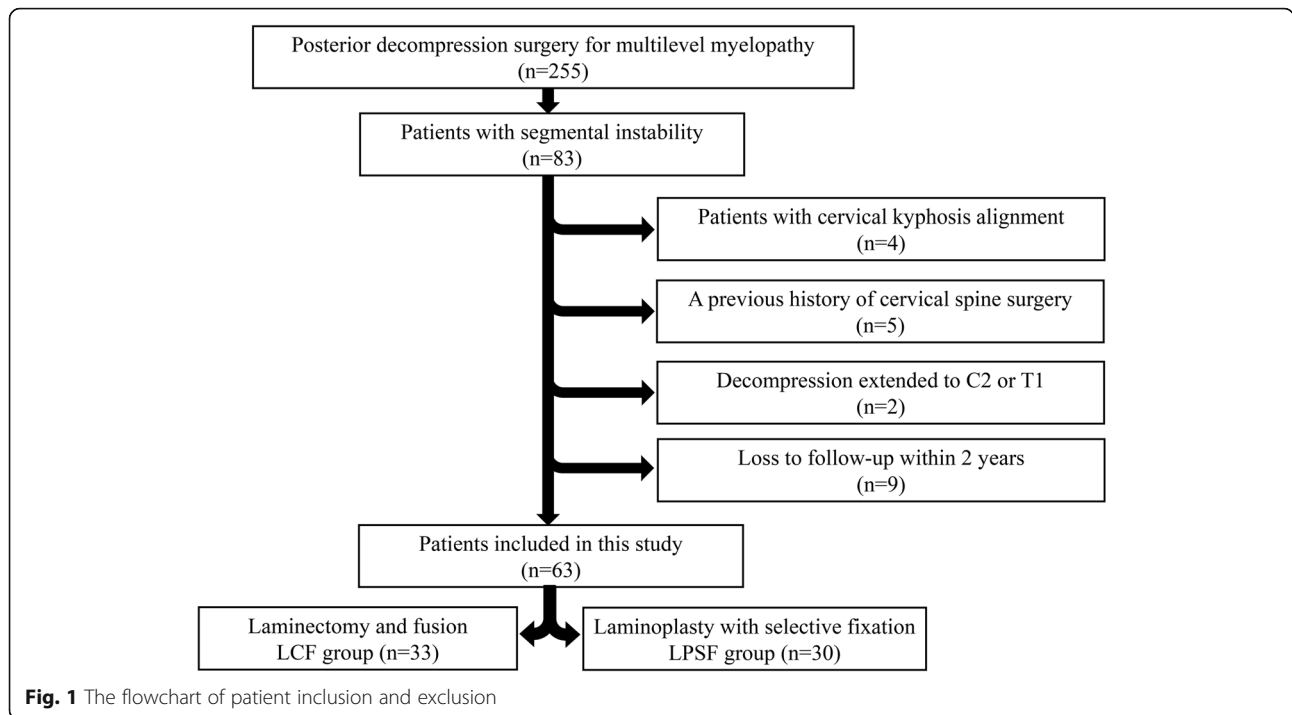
Posterior decompression surgery for multilevel myelopathy
(n=255)

Patients with segmental instability
(n=83)

Patients with cervical kyphosis alignment
(n=4)

A previous history of cervical spine surgery
(n=5)

Decompression extended to C2 or T1
(n=2)

Loss to follow-up within 2 years
(n=9)

Patients included in this study
(n=63)

Laminectomy and fusion
LCF group (n=33)

Laminoplasty with selective fixation
LPSF group (n=30)

**Fig. 1** The flowchart of patient inclusion and exclusion